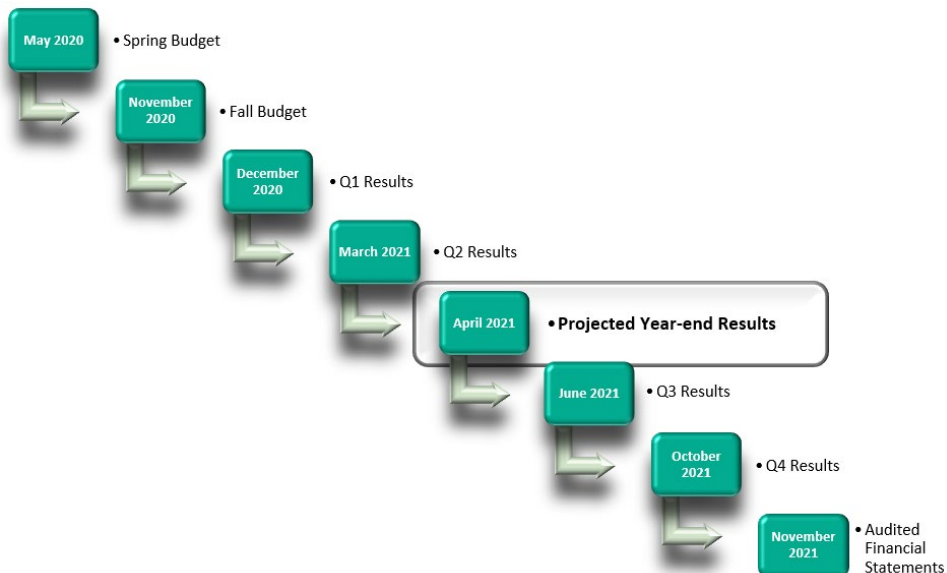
May 2020
• Spring Budget

November 2020
• Fall Budget

December 2020
• Q1 Results

March 2021
• Q2 Results

April 2021
• Projected Year-end Results

June 2021
• Q3 Results

October 2021
• Q4 Results

November 2021
• Audited Financial Statements